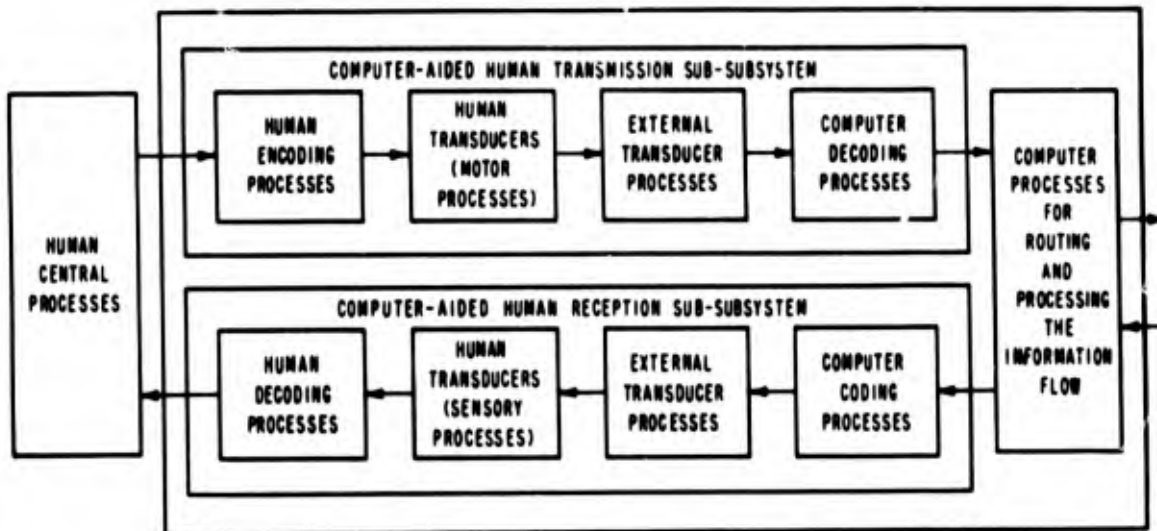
HUMAN CENTRAL PROCESSES

COMPUTER-AIDED HUMAN TRANSMISSION SUB-SUBSYSTEM

HUMAN ENCODING PROCESSES

HUMAN TRANSDUCERS (MOTOR PROCESSES)

EXTERNAL TRANSDUCER PROCESSES

COMPUTER DECODING PROCESSES

COMPUTER PROCESSES FOR ROUTING AND PROCESSING THE INFORMATION FLOW

COMPUTER-AIDED HUMAN RECEPTION SUB-SUBSYSTEM

HUMAN DECODING PROCESSES

HUMAN TRANSDUCERS (SENSORY PROCESSES)

EXTERNAL TRANSDUCER PROCESSES

COMPUTER CODING PROCESSES